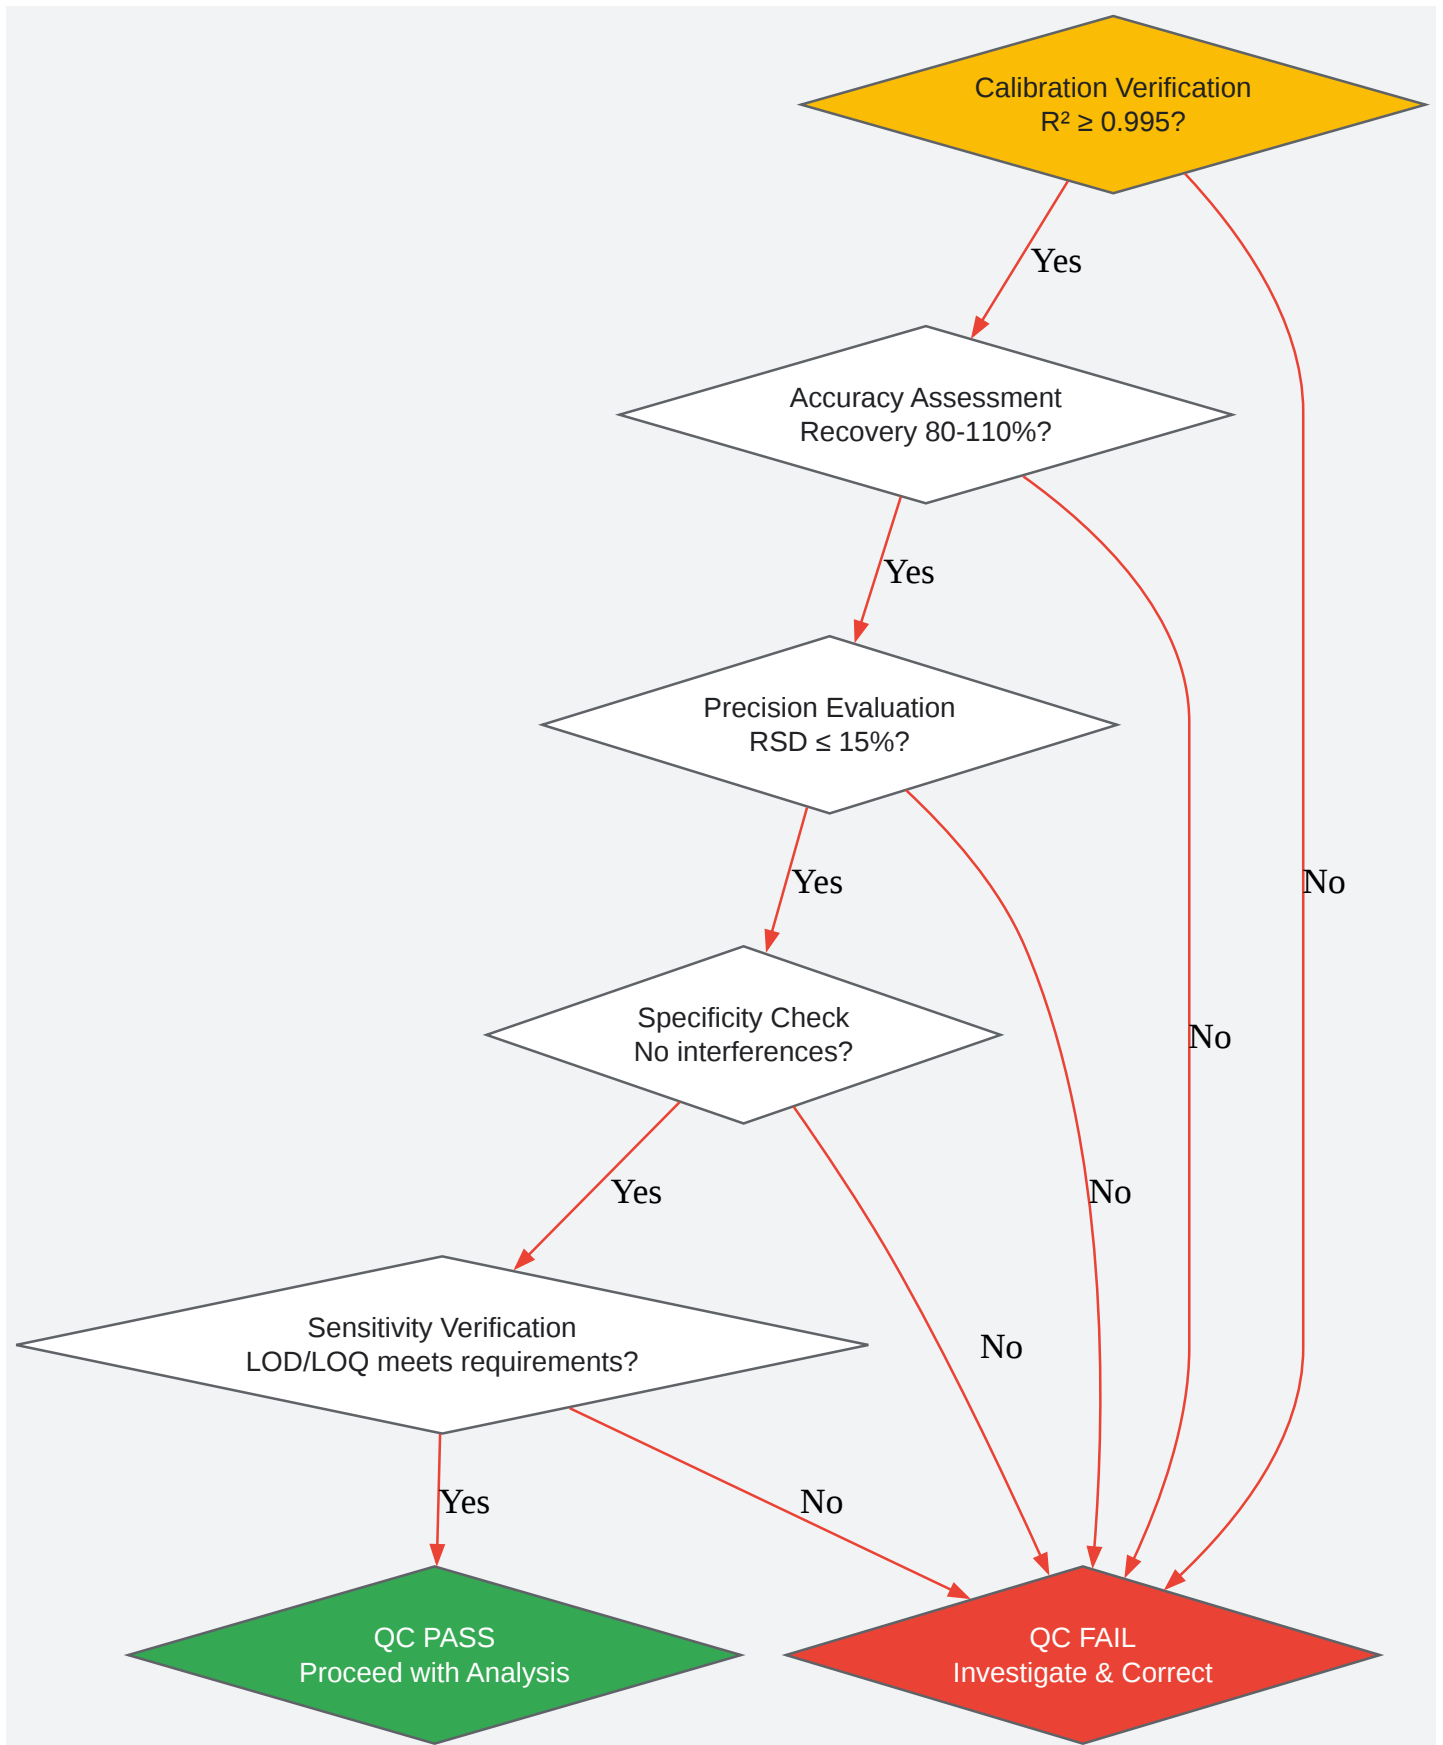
Calibration Verification
$R^2 \geq 0.995$?

Yes

No

Accuracy Assessment
Recovery 80-110%?

Yes

No

Precision Evaluation
RSD ≤ 15%?

Yes

No

Specificity Check
No interferences?

Yes

No

Sensitivity Verification
LOD/LOQ meets requirements?

Yes

No

QC PASS
Proceed with Analysis

QC FAIL
Investigate & Correct